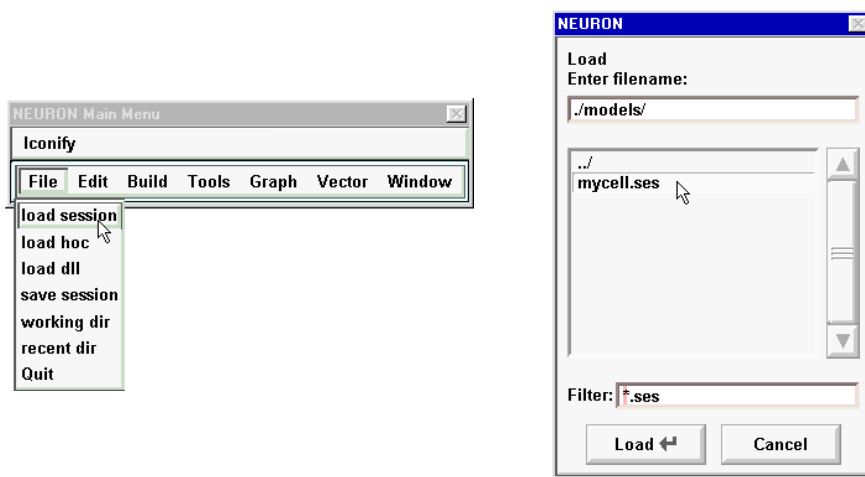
NEURON Main Menu

Iconify

File Edit Build Tools Graph Vector Window

load session
load hoc
load dll
save session
working dir
recent dir
Quit

NEURON

Load
Enter filename:

./models/

../
mycell.ses

Filter: *.ses

Load ↵ Cancel